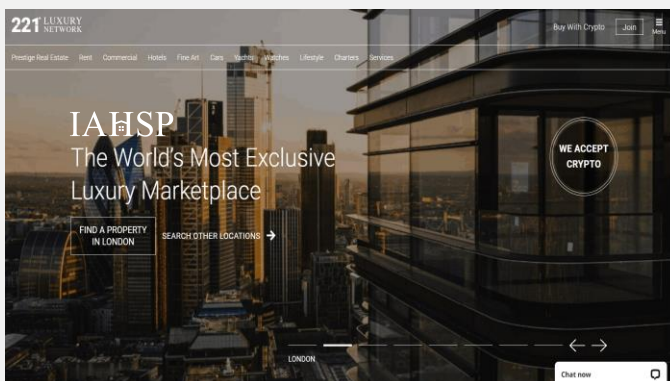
221 LUXURY NETWORK

Buy With Crypto Join Menu

Prestige Real Estate Rent Commercial Hotels Fine Art Cars Yachts Watches Lifestyle Charters Services

IAHSP

The World's Most Exclusive Luxury Marketplace

FIND A PROPERTY IN LONDON

SEARCH OTHER LOCATIONS

WE ACCEPT CRYPTO

LONDON

Chat now